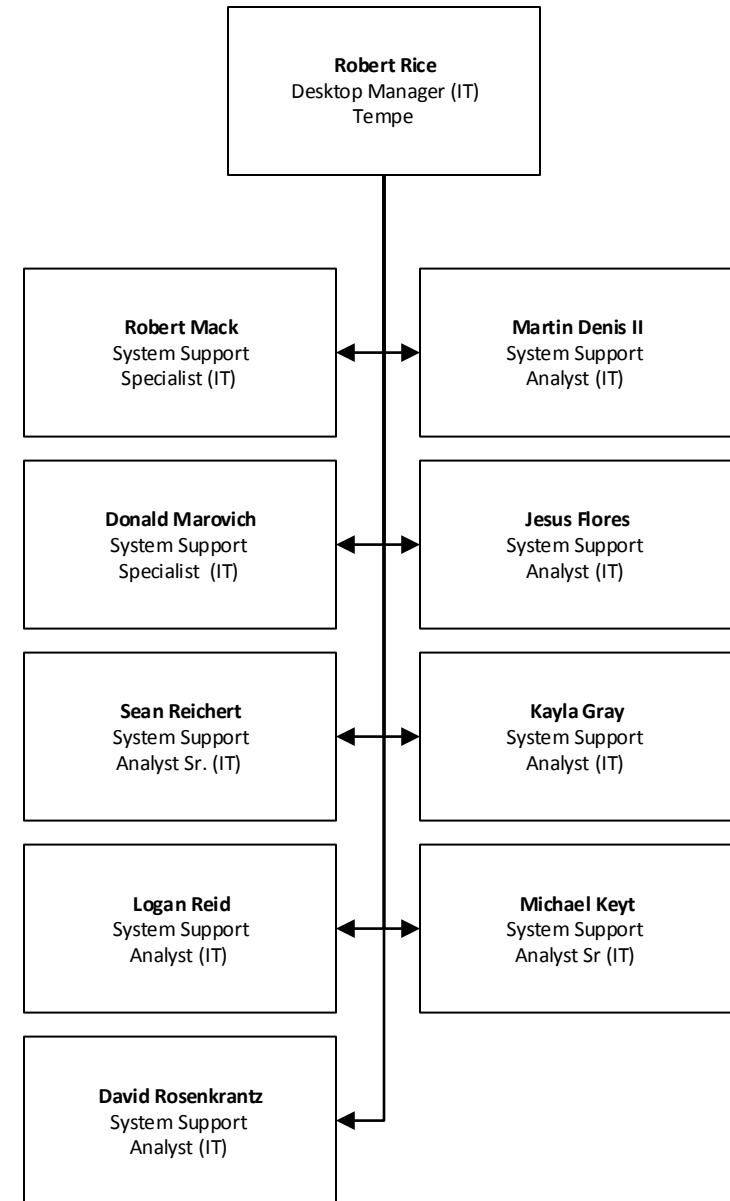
**Robert Rice**
Desktop Manager (IT)
Tempe

**Robert Mack**
System Support
Specialist (IT)

**Martin Denis II**
System Support
Analyst (IT)

**Donald Marovich**
System Support
Specialist (IT)

**Jesus Flores**
System Support
Analyst (IT)

**Sean Reichert**
System Support
Analyst Sr. (IT)

**Kayla Gray**
System Support
Analyst (IT)

**Logan Reid**
System Support
Analyst (IT)

**Michael Keyt**
System Support
Analyst Sr (IT)

**David Rosenkrantz**
System Support
Analyst (IT)